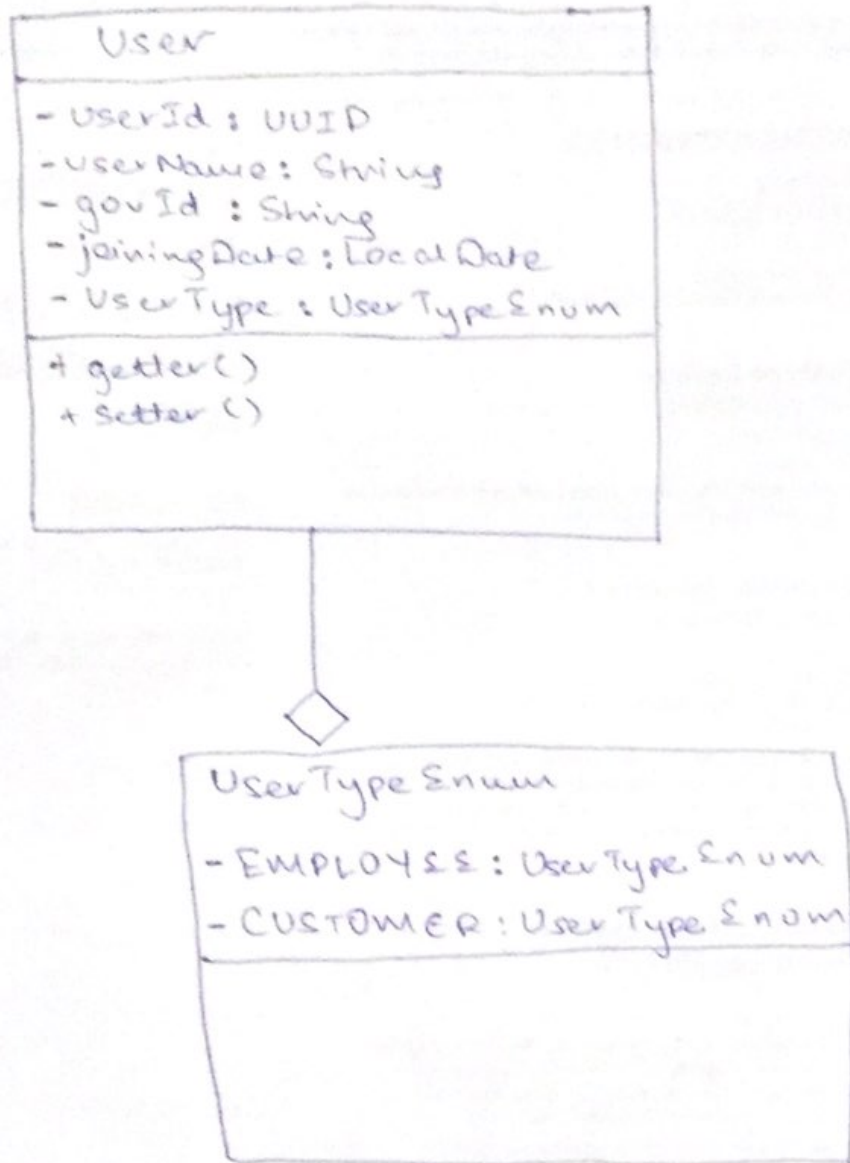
User

- UserId : UUID
- userName : String
- govId : String
- joiningDate : LocalDate
- UserType : UserTypeEnum

+ getter()
+ Setter()

UserTypeEnum

- EMPLOYEE : UserTypeEnum
- CUSTOMER : UserTypeEnum